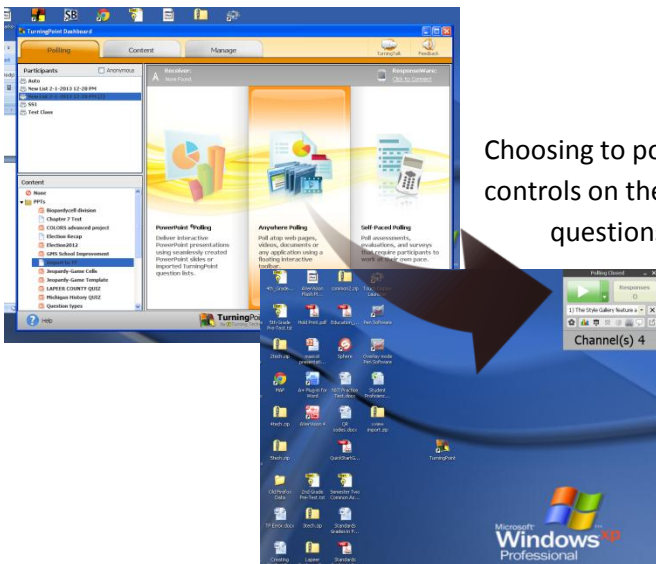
SB

TurningPoint Dashboard

Polling

Content

Manage

TurningTalk

Feedback

Participants

Anonymous

Auto

New List 2-1-2013 12:28 PM

SS1

Test Class

Receiver:

ResponseWare:

Click to Connect

Content

None

PPTs

Biopolycell-division

Chapter 7 Test

COLORS advanced project

Election Recap

Election2012

GMS School Improvement

Jeopardy-Game Cells

Jeopardy-Game Template

LAPEER COUNTY QUIZ

Michigan History QUIZ

Question types

PowerPoint Polling

Deliver interactive PowerPoint presentations using seamlessly created PowerPoint slides or imported TurningPoint question lists.

Anywhere Polling

Poll atop web pages, videos, documents or any application using a floating interactive toolbar.

Self-Paced Polling

Poll assessments, evaluations, and surveys that require participants to work at their own pace.

Help

TurningPoint

Choosing to po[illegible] controls on the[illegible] question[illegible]

Polling Closed

Responses

0

1) The Style Gallery feature a

Channel(s) 4

4th_Grade

Flash P...

Hold Print.pdf

Education

Sphere

MAP

Student

QR codes.docx

TurningPoint

QuickStartG...

TP Error.docx

Standards

Creating

Lapeer

Microsoft

Windows xp

Professional